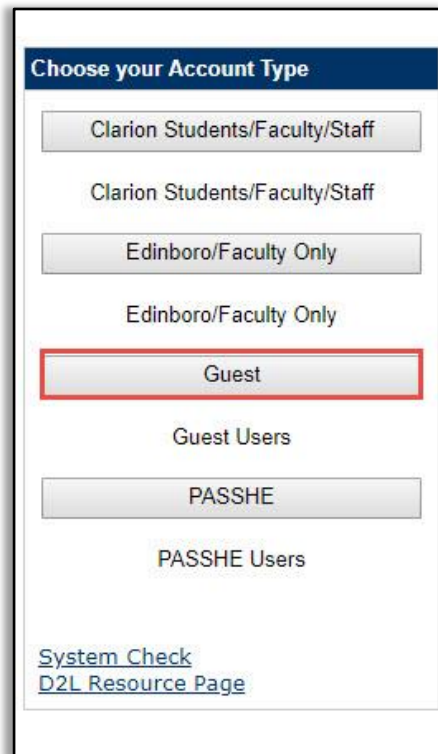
Choose your Account Type

Clarion Students/Faculty/Staff

Clarion Students/Faculty/Staff

Edinboro/Faculty Only

Edinboro/Faculty Only

Guest

Guest Users

PASSHE

PASSHE Users

System Check
D2L Resource Page